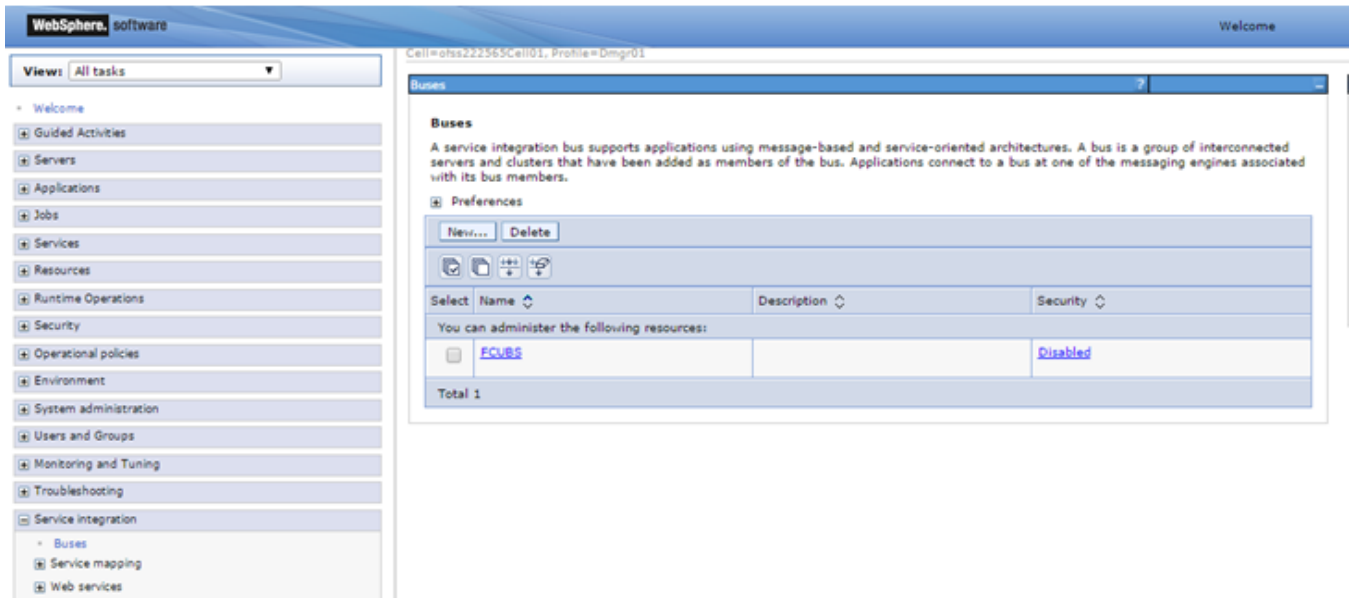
WebSphere. software

Welcome

View: All tasks

Welcome
Guided Activities
Servers
Applications
Jobs
Services
Resources
Runtime Operations
Security
Operational policies
Environment
System administration
Users and Groups
Monitoring and Tuning
Troubleshooting
Service integration
Buses
Service mapping
Web services

Cell=ofss222365Cell01, Profile=Dmgr01

Buses

?

Buses

A service integration bus supports applications using message-based and service-oriented architectures. A bus is a group of interconnected servers and clusters that have been added as members of the bus. Applications connect to a bus at one of the messaging engines associated with its bus members.

Preferences

New... Delete

| Select | Name | Description | Security |
|---|---|---|---|
| You can administer the following resources: | | | |
| | FCUBS | | Disabled |
| Total 1 | | | |